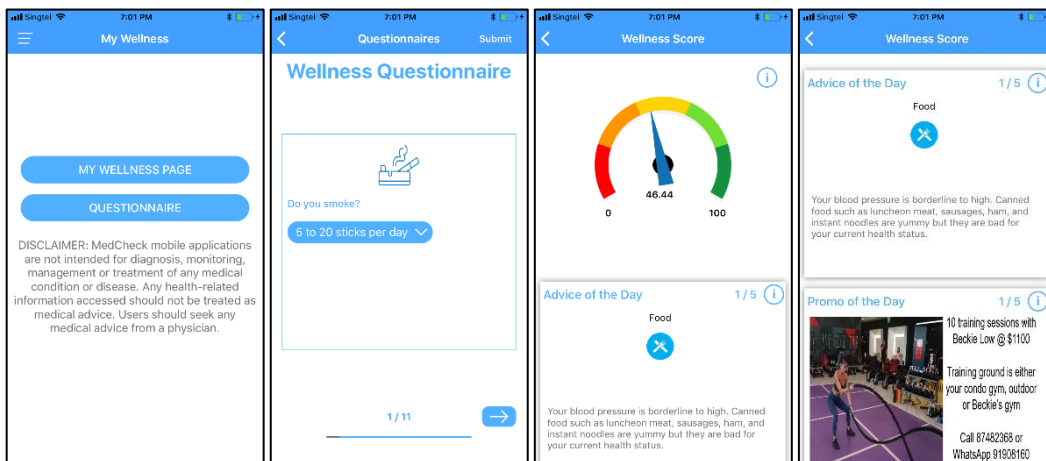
Singtel 7:01 PM

My Wellness

MY WELLNESS PAGE

QUESTIONNAIRE

DISCLAIMER: MedCheck mobile applications are not intended for diagnosis, monitoring, management or treatment of any medical condition or disease. Any health-related information accessed should not be treated as medical advice. Users should seek any medical advice from a physician.

Singtel 7:01 PM

Questionnaires Submit

Wellness Questionnaire

Do you smoke?

5 to 20 sticks per day

1 / 11

Singtel 7:01 PM

Wellness Score

46.44

0 100

Advice of the Day 1 / 5

Food

Your blood pressure is borderline to high. Canned food such as luncheon meat, sausages, ham, and instant noodles are yummy but they are bad for your current health status.

Singtel 7:01 PM

Wellness Score

Advice of the Day 1 / 5

Food

Your blood pressure is borderline to high. Canned food such as luncheon meat, sausages, ham, and instant noodles are yummy but they are bad for your current health status.

Promo of the Day 1 / 5

10 training sessions with Beckie Low @ $1100

Training ground is either your condo gym, outdoor or Beckie's gym

Call 87482368 or WhatsApp 91908160